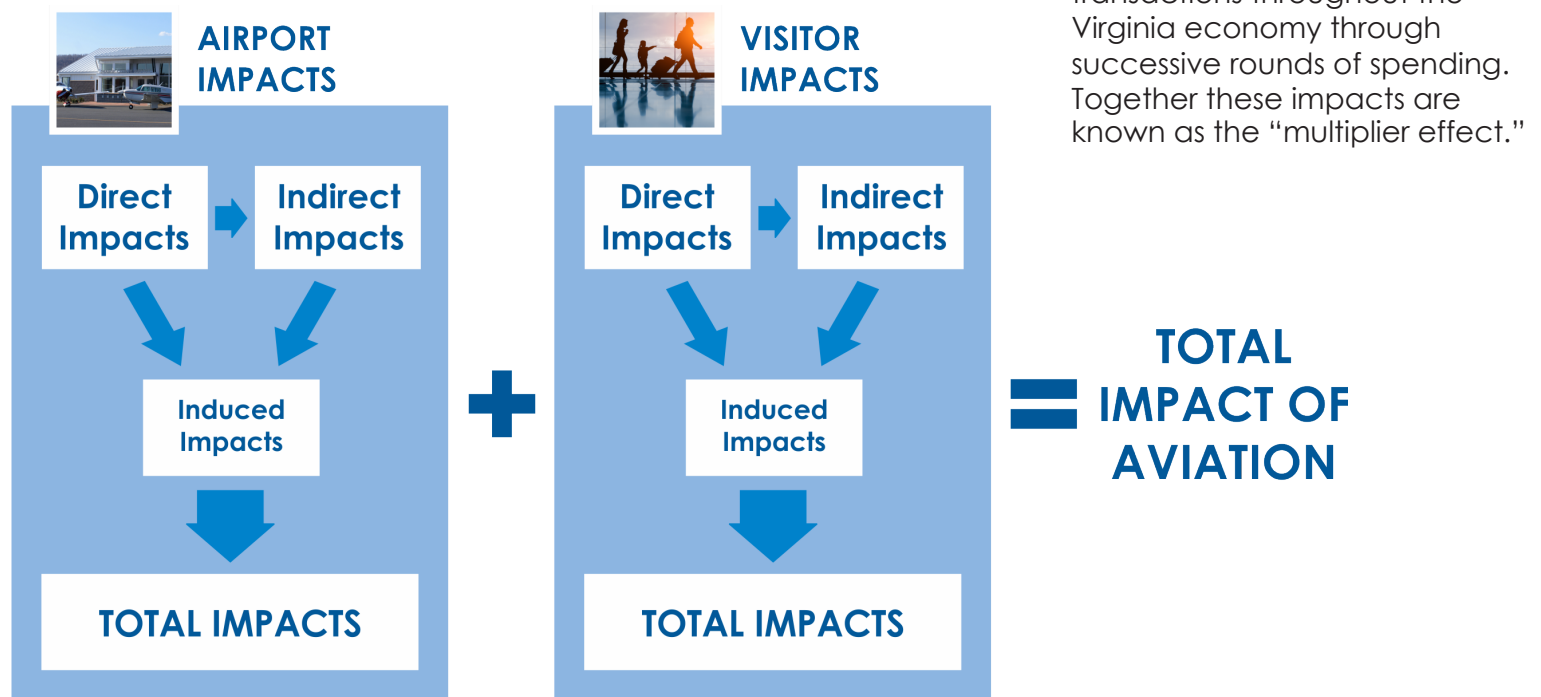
AIRPORT IMPACTS

Direct Impacts

Indirect Impacts

Induced Impacts

TOTAL IMPACTS

VISITOR IMPACTS

Direct Impacts

Indirect Impacts

Induced Impacts

TOTAL IMPACTS

TOTAL IMPACT OF AVIATION

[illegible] Virginia economy through successive rounds of spending. Together these impacts are known as the "multiplier effect."